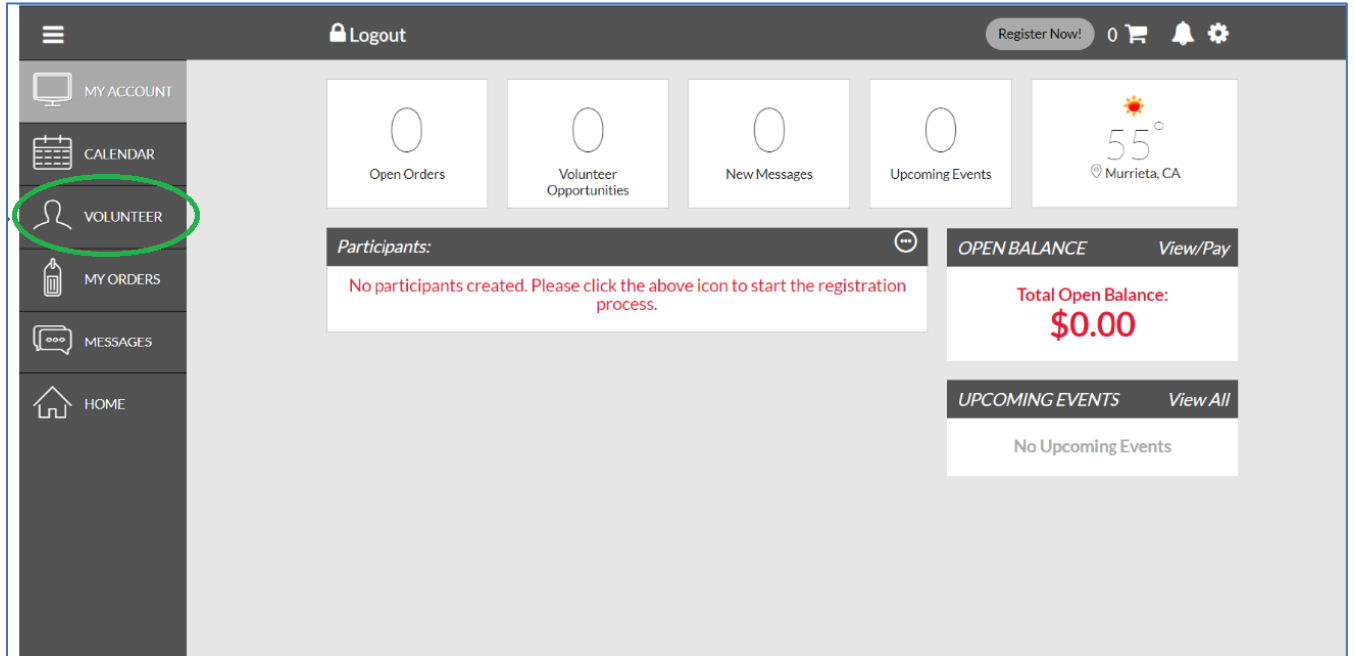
Logout

Register Now! 0

MY ACCOUNT

CALENDAR

VOLUNTEER

MY ORDERS

MESSAGES

HOME

0
Open Orders

0
Volunteer Opportunities

0
New Messages

0
Upcoming Events

55°
Murrieta, CA

Participants:

No participants created. Please click the above icon to start the registration process.

OPEN BALANCE View/Pay

Total Open Balance:
$0.00

UPCOMING EVENTS View All

No Upcoming Events